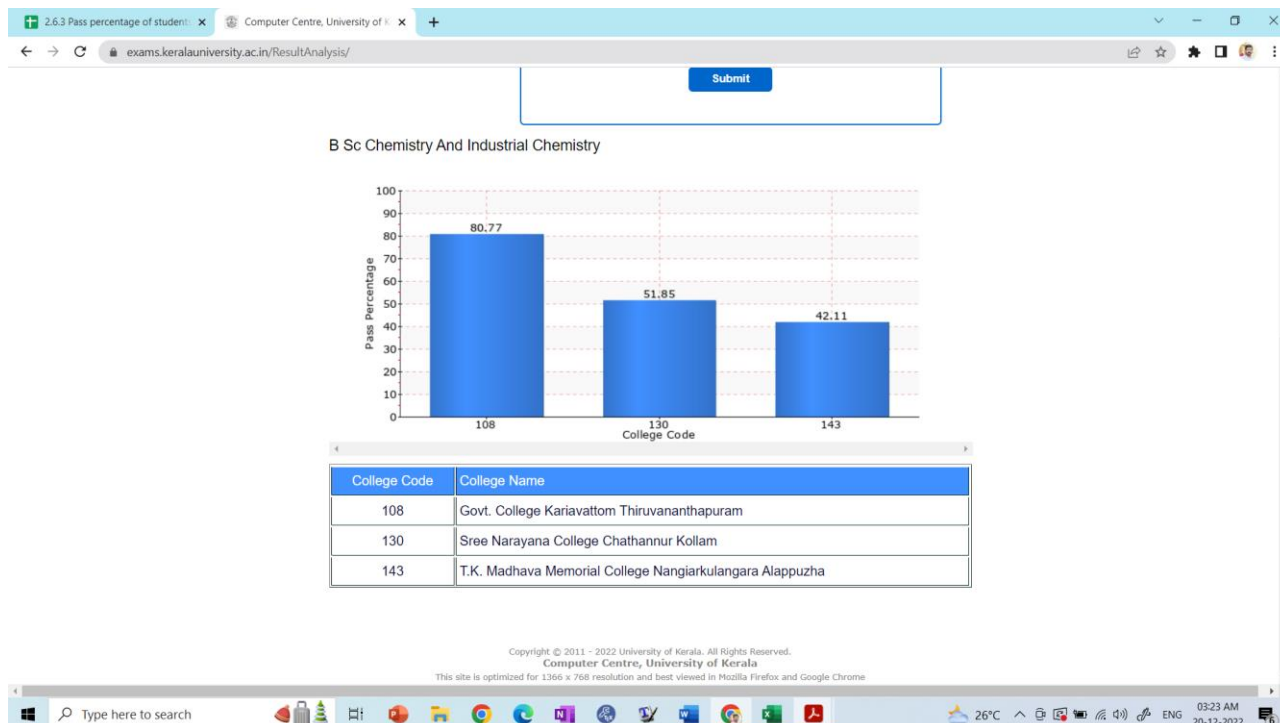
2.6.3 Pass percentage of student ×
Computer Centre, University of K ×
+
exams.keralauniversity.ac.in/ResultAnalysis/

Submit

B Sc Chemistry And Industrial Chemistry

100
90
80
70
60
50
40
30
20
10
0
Pass Percentage
80.77
51.85
42.11
108
130
143
College Code

| College Code | College Name |
|---|---|
| 108 | Govt. College Kariavattom Thiruvananthapuram |
| 130 | Sree Narayana College Chathannur Kollam |
| 143 | T.K. Madhava Memorial College Nangiarkulangara Alappuzha |

Copyright © 2011 - 2022 University of Kerala. All Rights Reserved.
Computer Centre, University of Kerala
This site is optimized for 1366 x 768 resolution and best viewed in Mozilla Firefox and Google Chrome

Type here to search
26°C ENG 03:23 AM 20-12-2022